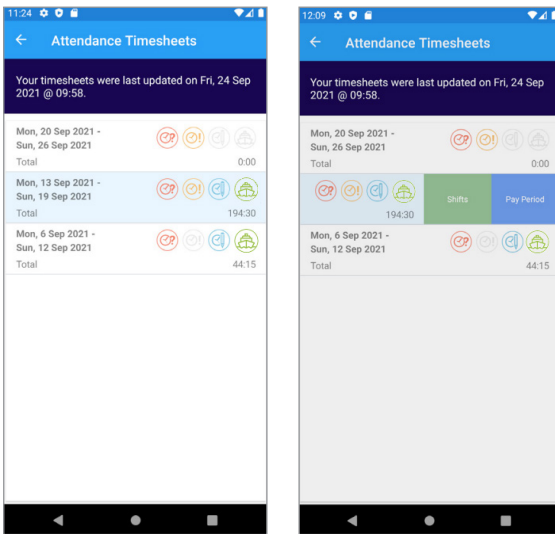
11:24

Attendance Timesheets

Your timesheets were last updated on Fri, 24 Sep 2021 @ 09:58.

Mon, 20 Sep 2021 - Sun, 26 Sep 2021
Total 0:00

Mon, 13 Sep 2021 - Sun, 19 Sep 2021
Total 194:30

Mon, 6 Sep 2021 - Sun, 12 Sep 2021
Total 44:15

12:09

Attendance Timesheets

Your timesheets were last updated on Fri, 24 Sep 2021 @ 09:58.

Mon, 20 Sep 2021 - Sun, 26 Sep 2021
Total 0:00

194:30
Shifts
Pay Period

Mon, 6 Sep 2021 - Sun, 12 Sep 2021
Total 44:15